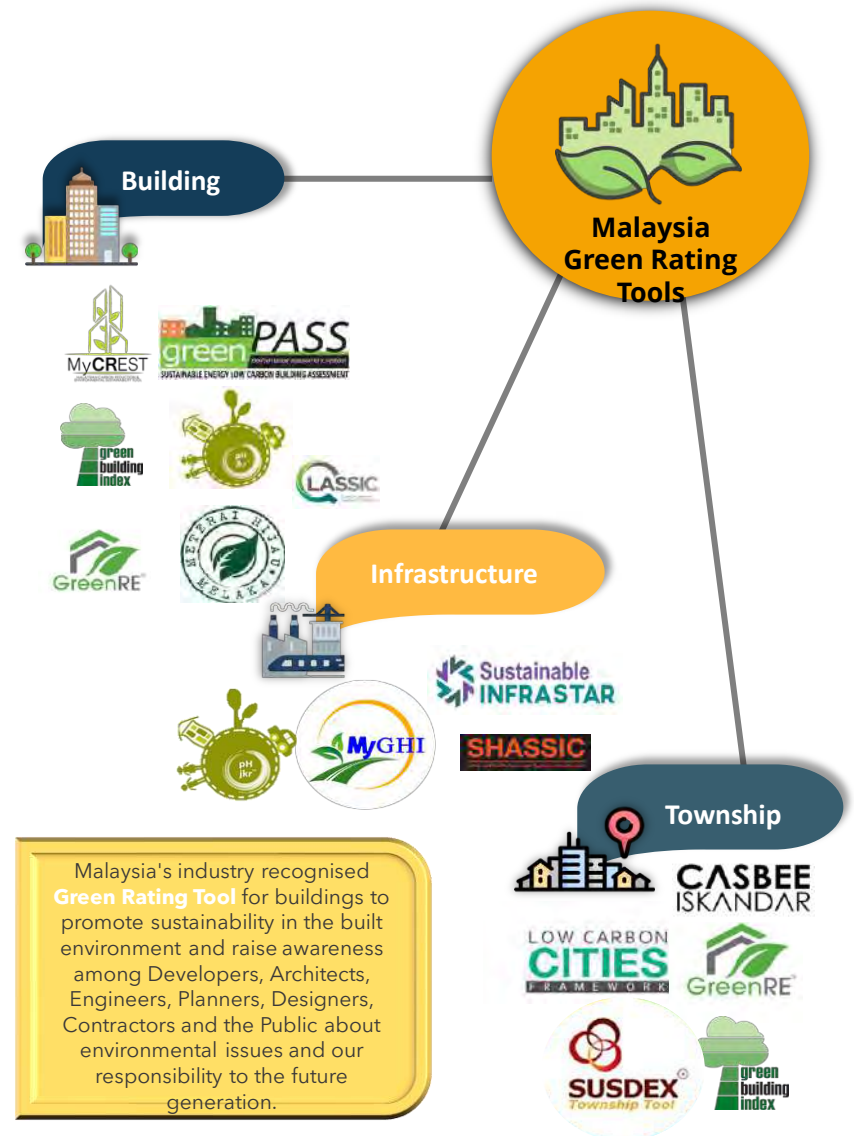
Malaysia Green Rating Tools

Building

MyCREST

green PASS
SUSTAINABLE ENERGY LOW CARBON BUILDING ASSESSMENT

green building index

pH jkr

LASSIC

GreenRE

METERAI HIJAU MELAKA

Infrastructure

Sustainable INFRASTAR

pH jkr

MyGHI

SHASSIC

Township

CASBEE ISKANDAR

LOW CARBON CITIES FRAMEWORK

GreenRE

SUSDEX Township Tool

green building index

Malaysia's industry recognised Green Rating Tool for buildings to promote sustainability in the built environment and raise awareness among Developers, Architects, Engineers, Planners, Designers, Contractors and the Public about environmental issues and our responsibility to the future generation.